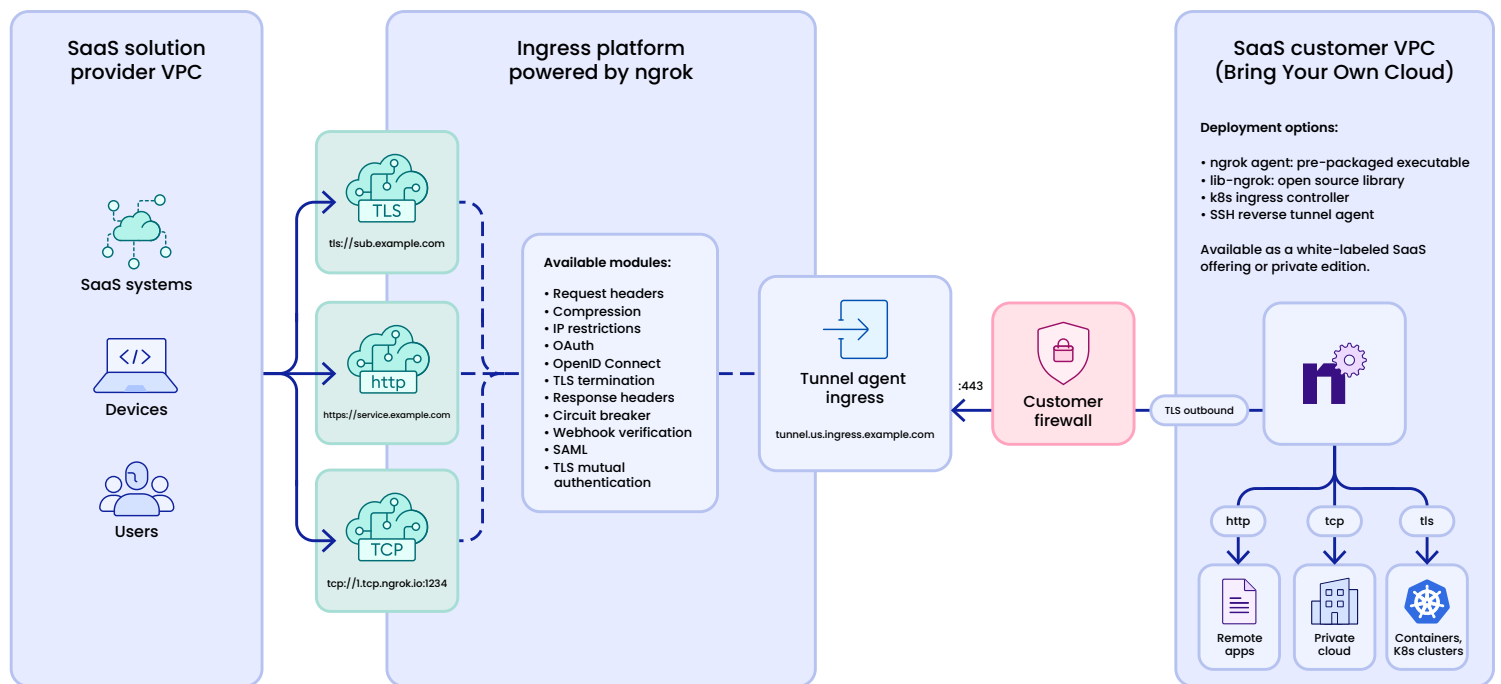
SaaS solution provider VPC

SaaS systems

Devices

Users

Ingress platform powered by ngrok

TLS
tls://sub.example.com

http
https://service.example.com

TCP
tcp://1.tcp.ngrok.io:1234

Available modules:

• Request headers
• Compression
• IP restrictions
• OAuth
• OpenID Connect
• TLS termination
• Response headers
• Circuit breaker
• Webhook verification
• SAML
• TLS mutual authentication

Tunnel agent ingress
tunnel.us.ingress.example.com

:443

Customer firewall

TLS outbound

SaaS customer VPC (Bring Your Own Cloud)

Deployment options:

• ngrok agent: pre-packaged executable
• lib-ngrok: open source library
• k8s ingress controller
• SSH reverse tunnel agent

Available as a white-labeled SaaS offering or private edition.

http
tcp
tls

Remote apps
Private cloud
Containers, K8s clusters